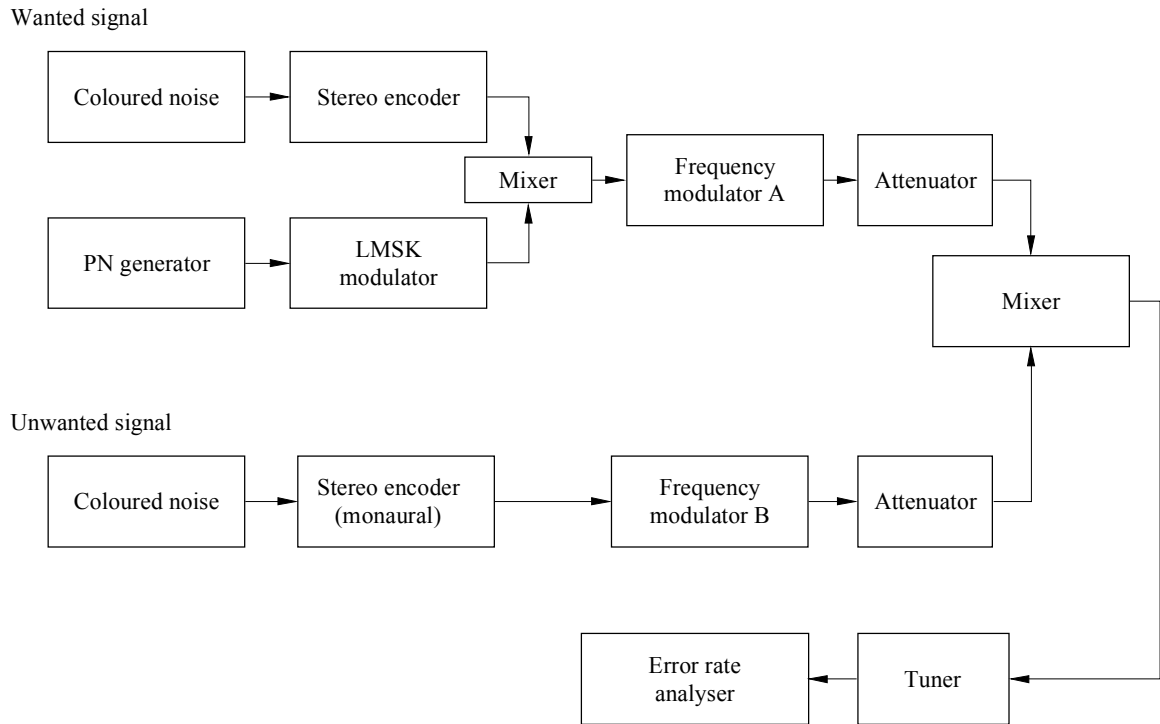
Wanted signal

Coloured noise

Stereo encoder

Mixer

Frequency modulator A

Attenuator

PN generator

LMSK modulator

Mixer

Unwanted signal

Coloured noise

Stereo encoder (monaural)

Frequency modulator B

Attenuator

Error rate analyser

Tuner